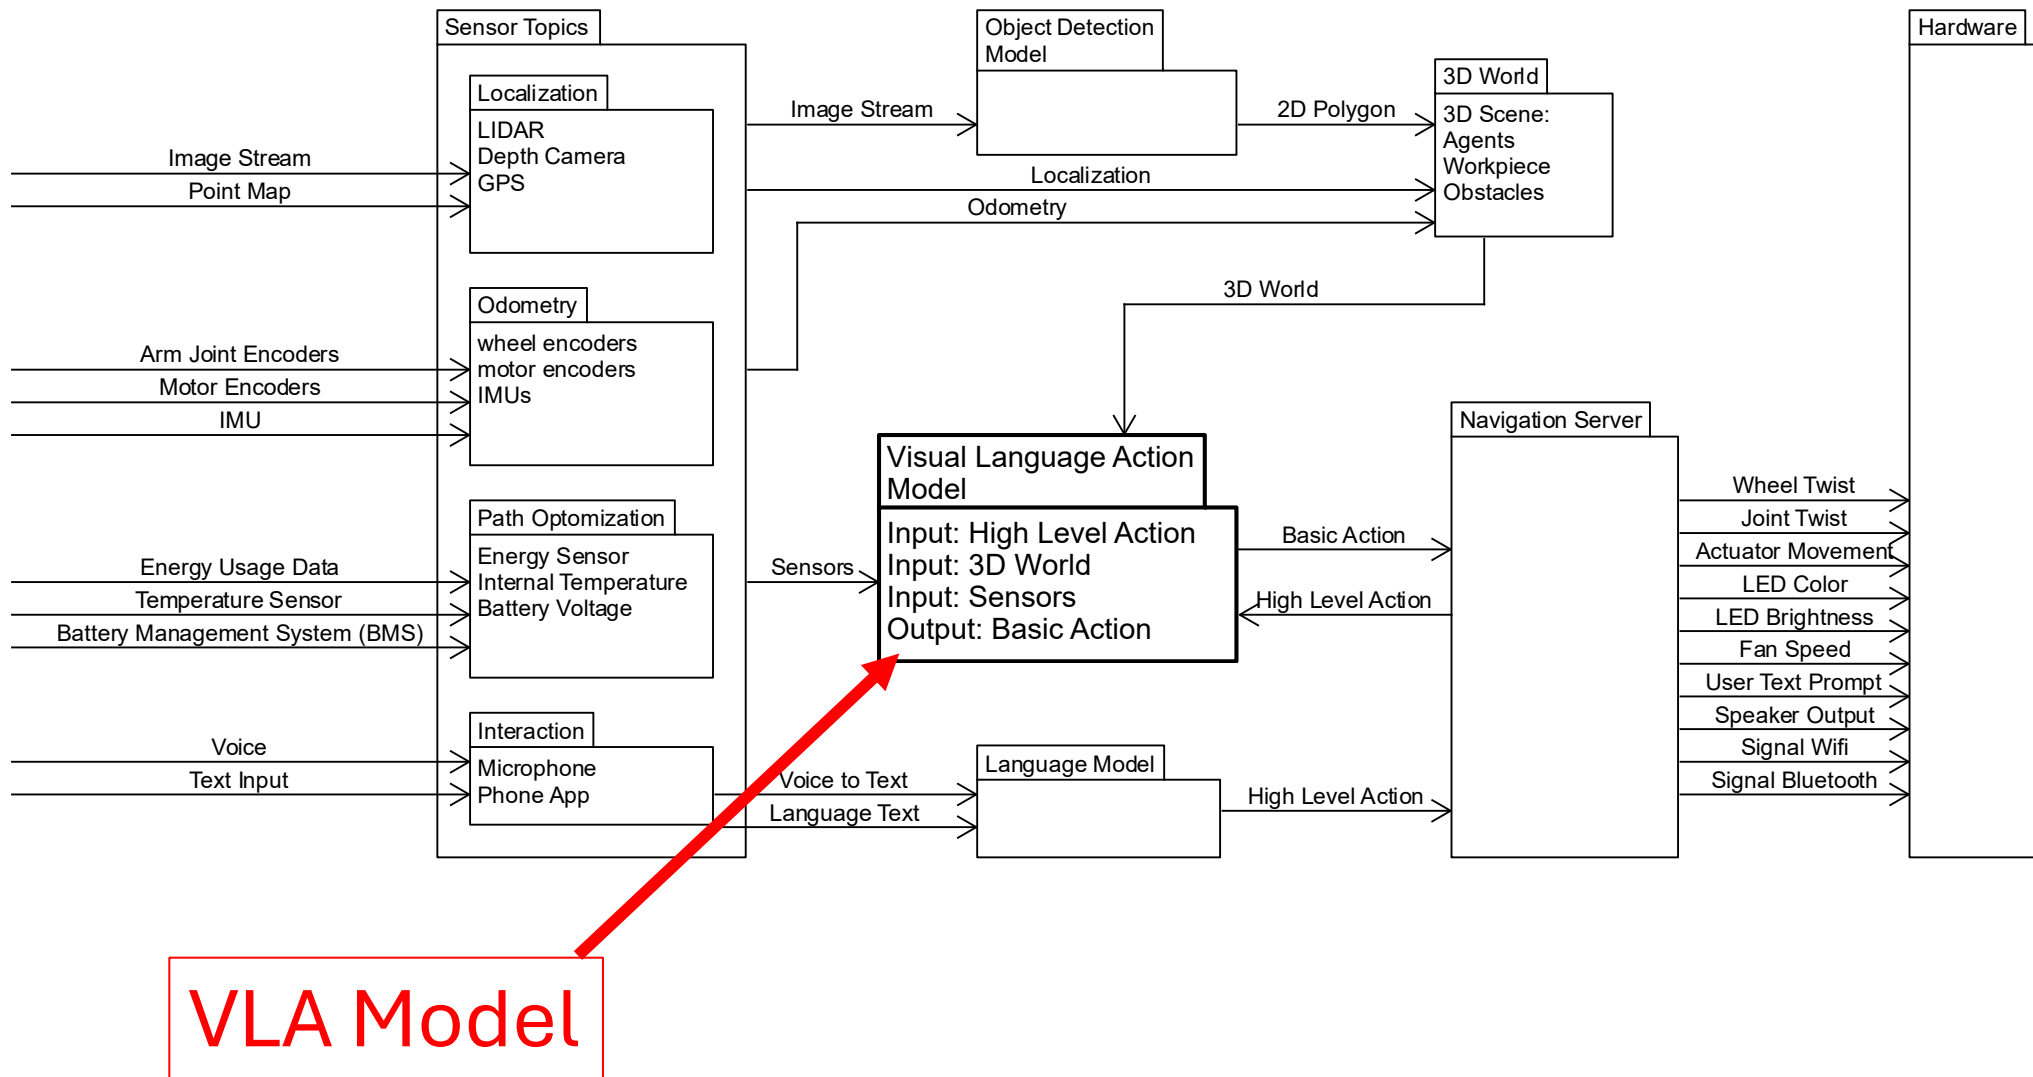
Sensor Topics

Localization

LIDAR
Depth Camera
GPS

Image Stream
Point Map

Odometry

wheel encoders
motor encoders
IMUs

Arm Joint Encoders
Motor Encoders
IMU

Path Optomization

Energy Sensor
Internal Temperature
Battery Voltage

Energy Usage Data
Temperature Sensor
Battery Management System (BMS)

Interaction

Microphone
Phone App

Voice
Text Input

Image Stream

Object Detection Model

2D Polygon

3D World

3D Scene:
Agents
Workpiece
Obstacles

Localization

Odometry

3D World

Sensors

Visual Language Action Model

Input: High Level Action
Input: 3D World
Input: Sensors
Output: Basic Action

Basic Action

High Level Action

Navigation Server

Voice to Text
Language Text

Language Model

High Level Action

Hardware

Wheel Twist
Joint Twist
Actuator Movement
LED Color
LED Brightness
Fan Speed
User Text Prompt
Speaker Output
Signal Wifi
Signal Bluetooth

VLA Model